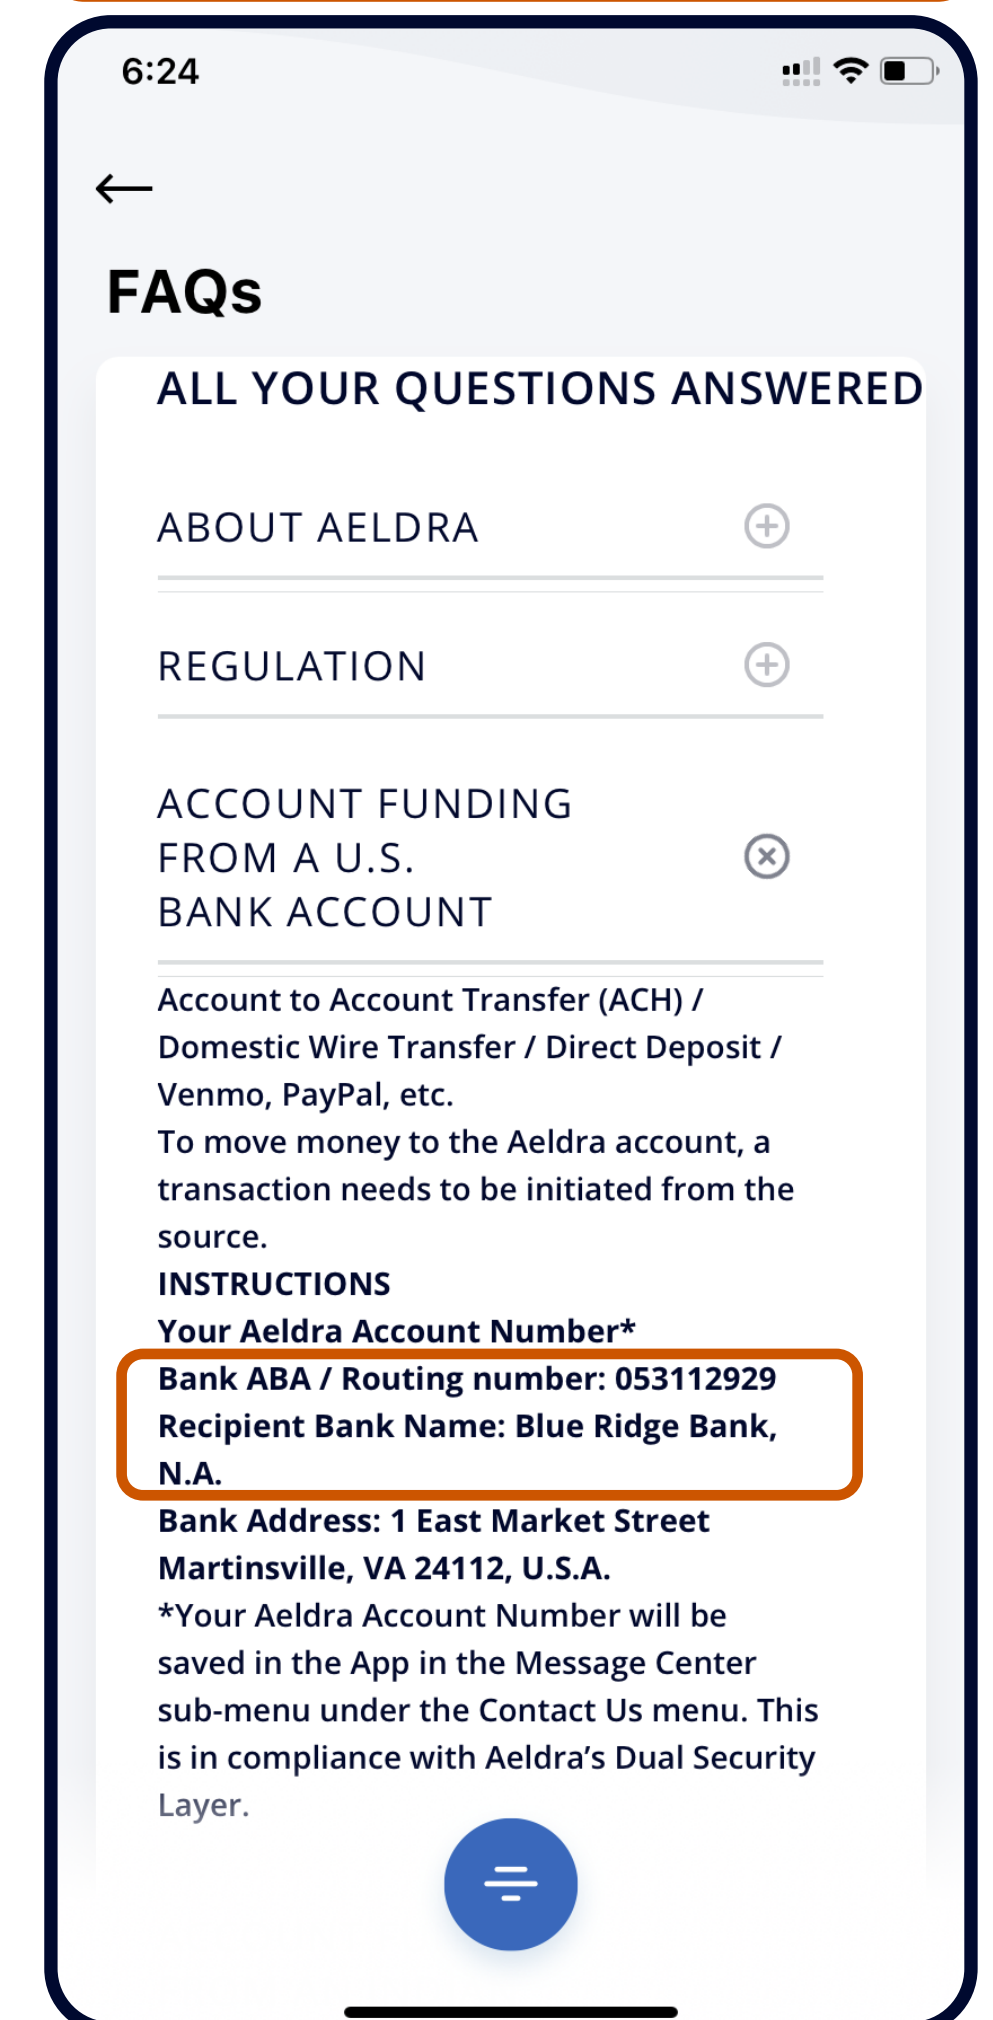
6:24

FAQs

ALL YOUR QUESTIONS ANSWERED

ABOUT AELDRA

REGULATION

ACCOUNT FUNDING FROM A U.S. BANK ACCOUNT

Account to Account Transfer (ACH) / Domestic Wire Transfer / Direct Deposit / Venmo, PayPal, etc.
To move money to the Aeldra account, a transaction needs to be initiated from the source.
INSTRUCTIONS
Your Aeldra Account Number*
Bank ABA / Routing number: 053112929
Recipient Bank Name: Blue Ridge Bank, N.A.
Bank Address: 1 East Market Street Martinsville, VA 24112, U.S.A.
*Your Aeldra Account Number will be saved in the App in the Message Center sub-menu under the Contact Us menu. This is in compliance with Aeldra's Dual Security Layer.